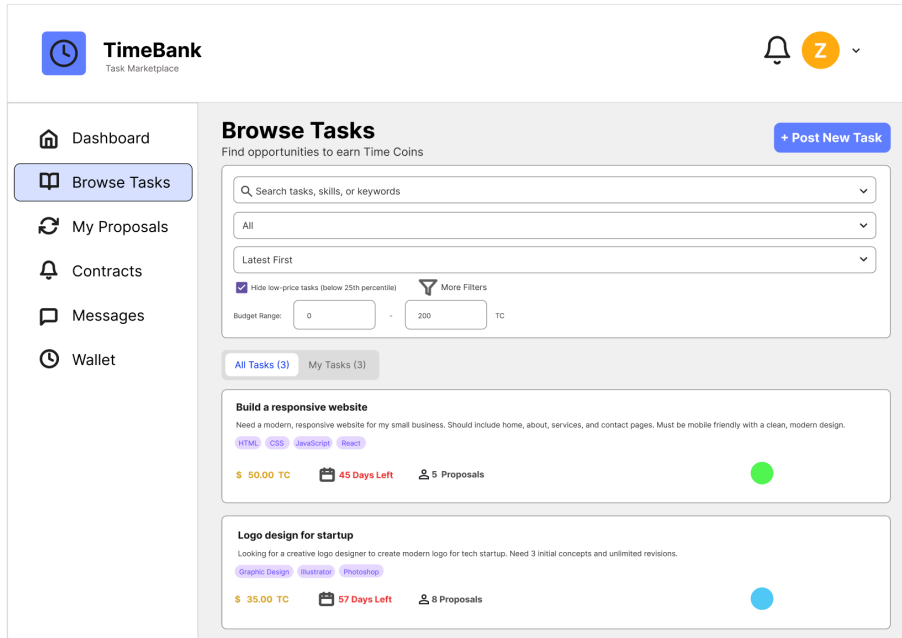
TimeBank
Task Marketplace

Z

Dashboard
Browse Tasks
My Proposals
Contracts
Messages
Wallet

Browse Tasks
Find opportunities to earn Time Coins

+ Post New Task

Search tasks, skills, or keywords
All
Latest First
Hide low-price tasks (below 25th percentile)
More Filters
Budget Range: 0 - 200 TC

All Tasks (3)
My Tasks (3)

Build a responsive website
Need a modern, responsive website for my small business. Should include home, about, services, and contact pages. Must be mobile friendly with a clean, modern design.
HTML CSS JavaScript React
$ 50.00 TC
45 Days Left
5 Proposals

Logo design for startup
Looking for a creative logo designer to create modern logo for tech startup. Need 3 initial concepts and unlimited revisions.
Graphic Design Illustrator Photoshop
$ 35.00 TC
57 Days Left
8 Proposals